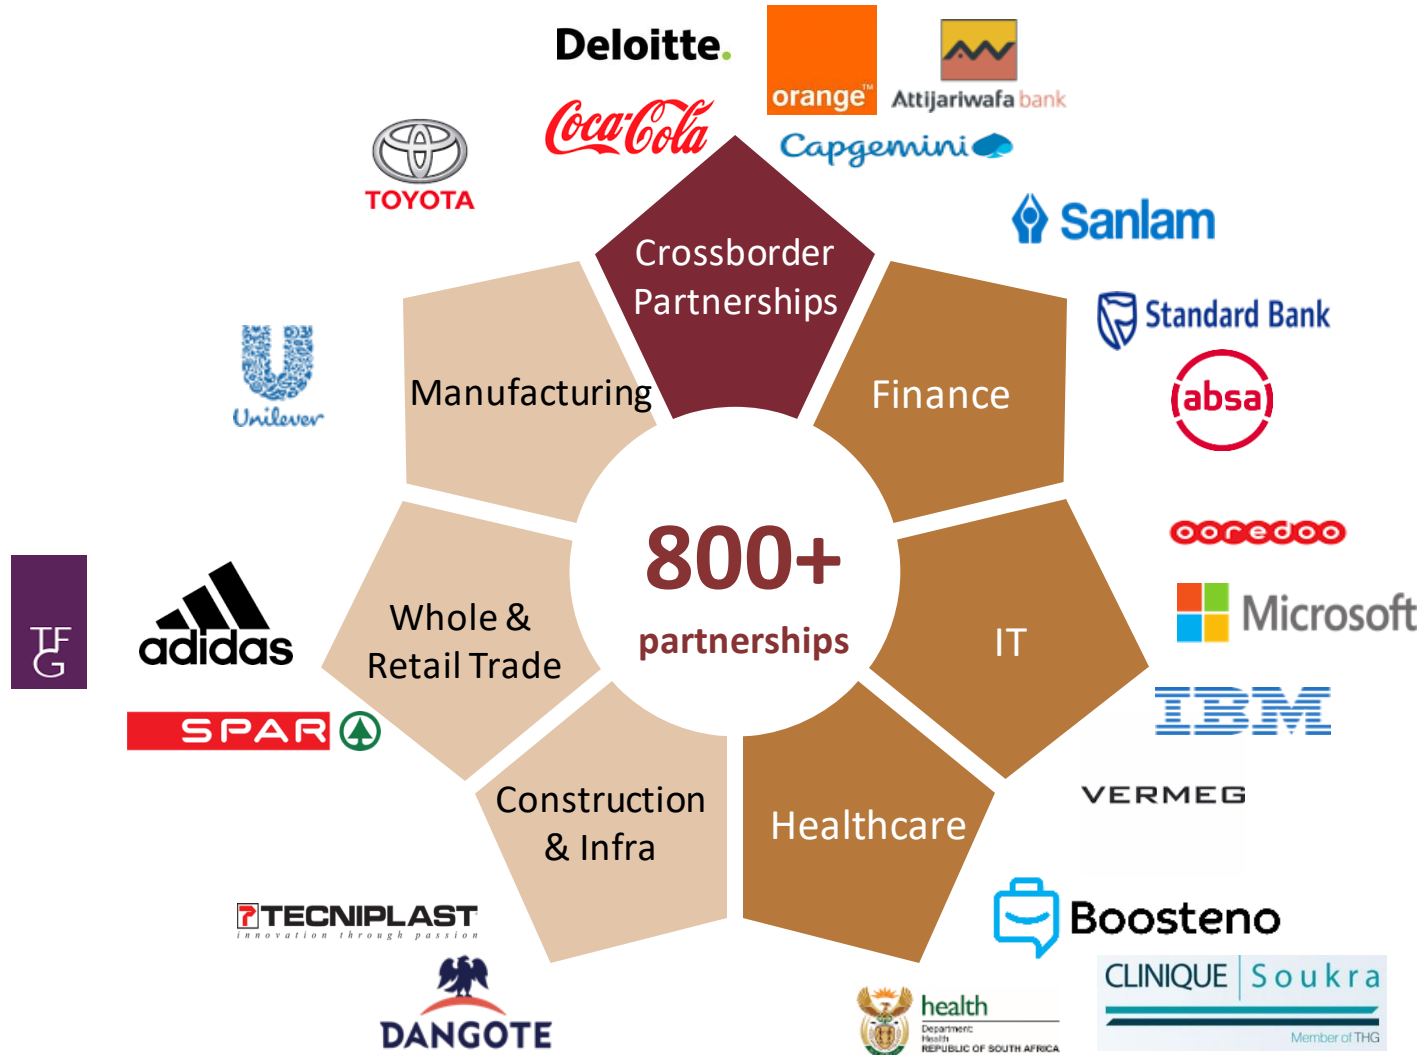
Deloitte.

orange™

Attijariwafa bank

Coca-Cola

Capgemini

TOYOTA

Sanlam

Crossborder Partnerships

Standard Bank

absa

Manufacturing

Finance

Unilever

800+

partnerships

ooredoo

Microsoft

TFG

adidas

Whole & Retail Trade

IT

IBM

SPAR

Construction & Infra

Healthcare

VERMEG

Boosteno

TECNIPLAST
innovation through passion

CLINIQUE | Soukra
Member of THG

DANGOTE

health
Department: Health
REPUBLIC OF SOUTH AFRICA